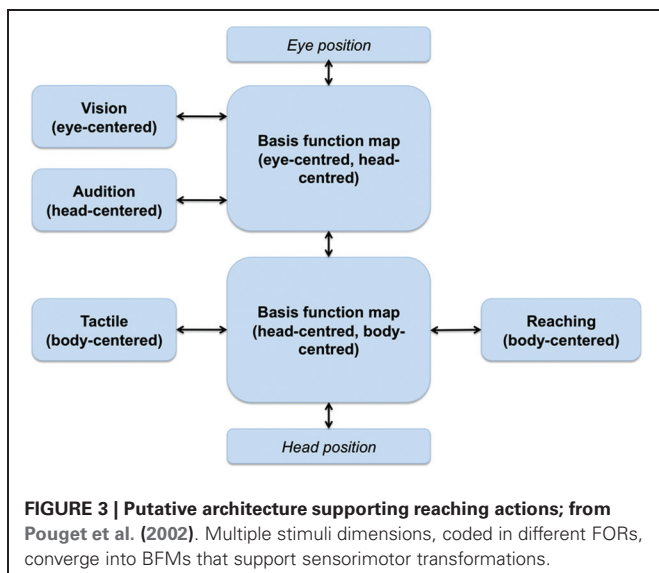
Eye position

Vision (eye-centered)

Basis function map (eye-centred, head-centred)

Audition (head-centered)

Tactile (body-centered)

Basis function map (head-centred, body-centred)

Reaching (body-centered)

Head position

**FIGURE 3 | Putative architecture supporting reaching actions; from Pouget et al. (2002)**. Multiple stimuli dimensions, coded in different FORs, converge into BFMs that support sensorimotor transformations.